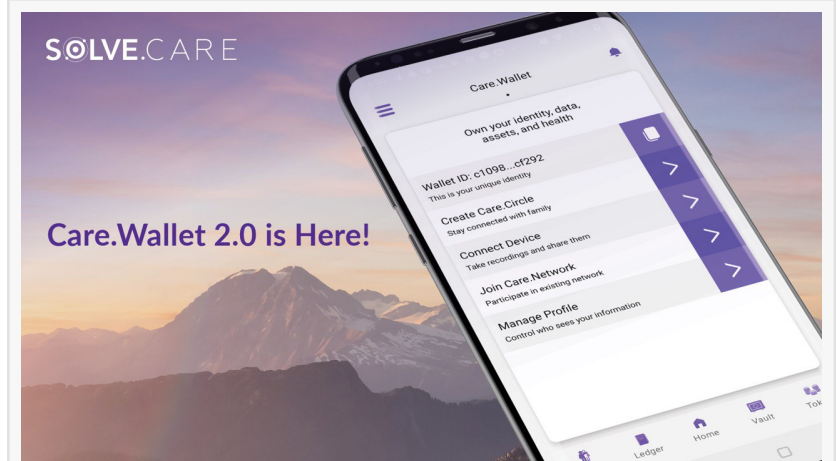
SOLVE.CARE

Care.Wallet 2.0 is Here!

Care.Wallet

Own your identity, data, assets, and health

Wallet ID: c1098...cf292
This is your unique identity

Create Care.Circle
Stay connected with family

Connect Device
Take recordings and share them

Join Care.Network
Participate in existing network

Manage Profile
Control who sees your information

Ledger Home Vault Tok